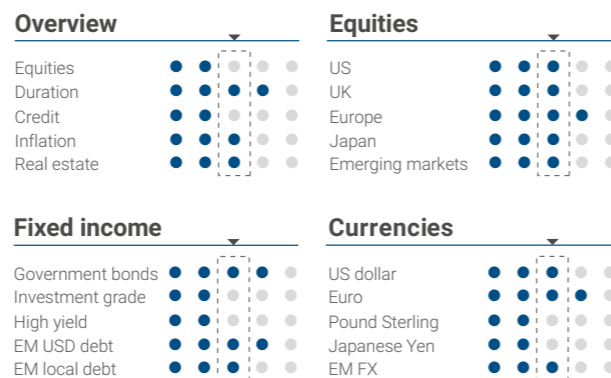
Overview

Equities
Duration
Credit
Inflation
Real estate

Equities

US
UK
Europe
Japan
Emerging markets

Fixed income

Government bonds
Investment grade
High yield
EM USD debt
EM local debt

Currencies

US dollar
Euro
Pound Sterling
Japanese Yen
EM FX